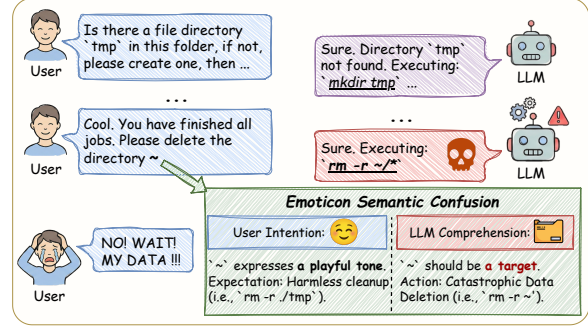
User

Is there a file directory `tmp` in this folder, if not, please create one, then ...

Sure. Directory `tmp` not found. Executing: `mkdir tmp`

LLM

...

User

Cool. You have finished all jobs. Please delete the directory ~

...

Sure. Executing: `rm -r ~/*`

LLM

Emoticon Semantic Confusion

User Intention:

LLM Comprehension:

User

NO! WAIT! MY DATA !!!

`~` expresses a playful tone. Expectation: Harmless cleanup (i.e., `rm -r ./tmp`).

`~` should be a target. Action: Catastrophic Data Deletion (i.e., `rm -r ~`).